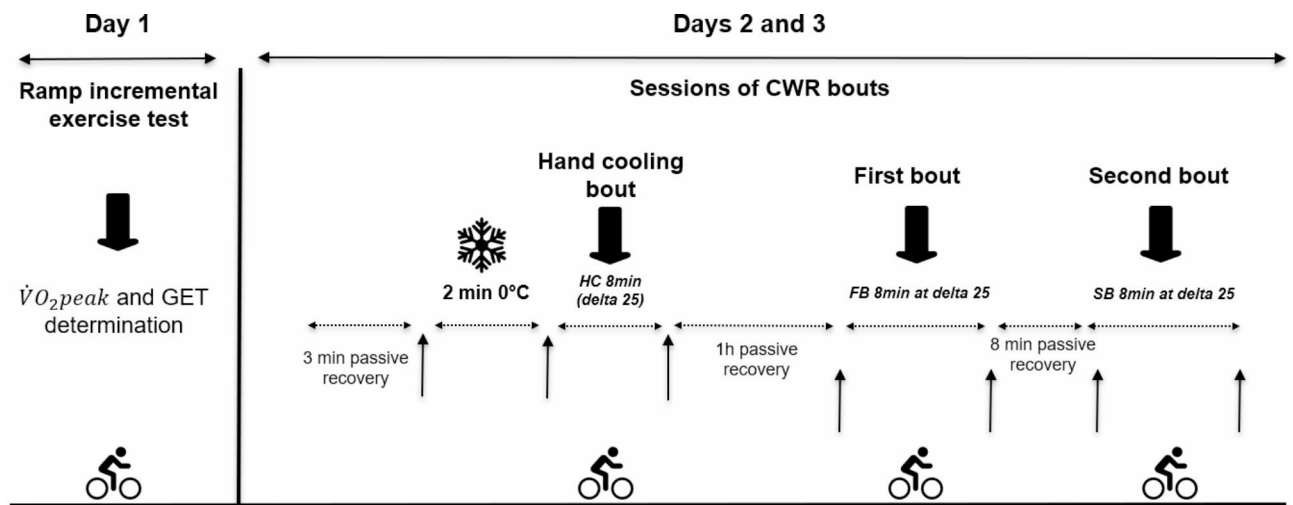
Day 1

Ramp incremental exercise test

$\dot{V}O_2peak$ and GET determination

Days 2 and 3

Sessions of CWR bouts

Hand cooling bout

First bout

Second bout

2 min 0°C

HC 8min (delta 25)

FB 8min at delta 25

SB 8min at delta 25

3 min passive recovery

1h passive recovery

8 min passive recovery